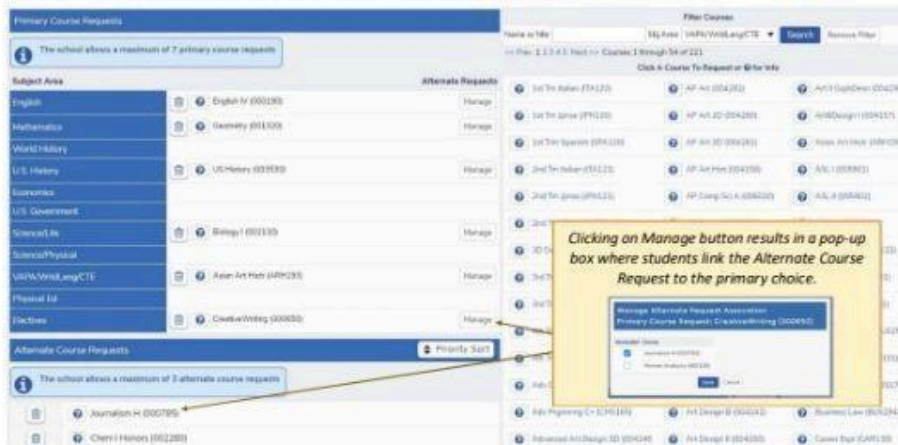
Primary Course Requests

The school allows a maximum of 7 primary course requests

Subject Area

Alternate Requests

English

English IV (000190)

Manage

Mathematics

Geometry (001320)

Manage

World History

U.S. History

US History (003530)

Manage

Economics

U.S. Government

Science/Life

Biology I (002130)

Manage

Science/Physical

VAPA/WrldLang/CTE

Asian Art Hstr (ARH230)

Manage

Physical Ed

Electives

CreativeWriting (000650)

Manage

Alternate Course Requests

Priority Sort

The school allows a maximum of 3 alternate course requests

Journalism H (000785)

Chem I Honors (002280)

Filter Courses

Name or Title

Sbj Area VAPA/WrldLang/CTE

Search

Remove Filter

<< Prev 1 2 3 4 5 Next >> Courses 1 through 54 of 221

Click A Course To Request or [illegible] for Info

1st Trm Italian (ITA120)

AP Art (004282)

Art II GraphDesn (004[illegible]

1st Trm Jpnse (JPN120)

AP Art 2D (004280)

ArtIIDesign I (004157)

1st Trm Spanish (SPA120)

AP Art 3D (004281)

Asian Art Hstr (ARH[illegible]

2nd Trm Italian (ITA121)

AP Art Hstr (004150)

ASL I (005901)

2nd Trm Jpnse (JPN121)

AP Comp Sci A (006020)

ASL II (005902)

Clicking on Manage button results in a pop-up box where students link the Alternate Course Request to the primary choice.

Manage Alternate Request Association
Primary Course Request: CreativeWriting (000650)

Journalism H (000785)

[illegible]

Save

Cancel

Adv Prgrming C+ (CMS165)

Art Design II (004162)

Business Law (BUS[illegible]

Advanced Art Design 3D (004166)

Art Design II (004160)

Career Expl (CAR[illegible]